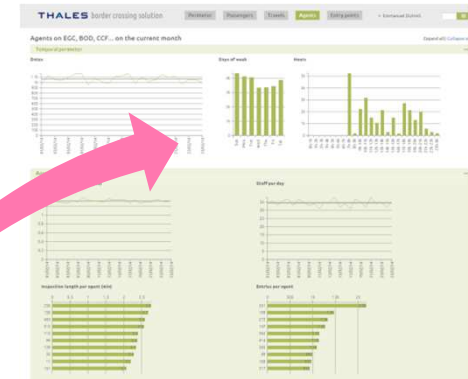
THALES border crossing solution

Perimeter

Passengers

Travels

Agents

Entry points

Emmanuel Dumont

Agents on EGC, BOD, CCF... on the current month

Expand all / Collapse all

Temporal perimeter

Dates

Days of week

Hours

Staff per day

Inspection length per agent (min)

Entries per agent

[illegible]